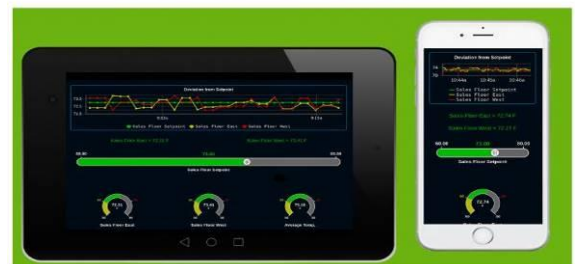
Deviation from Setpoint

Sales Floor Setpoint  Sales Floor East  Sales Floor West

Sales Floor East = 72.24 F

Sales Floor West = 73.01 F

60.00

80.00

Sales Floor Setpoint

Sales Floor East

Sales Floor West

Average Temp

Deviation from Setpoint

Sales Floor Setpoint

Sales Floor East

Sales Floor West

Sales Floor East = 72.74 F

Sales Floor West = 72.27 F

60.00

73.00

80.00

Sales Floor Setpoint

72.74